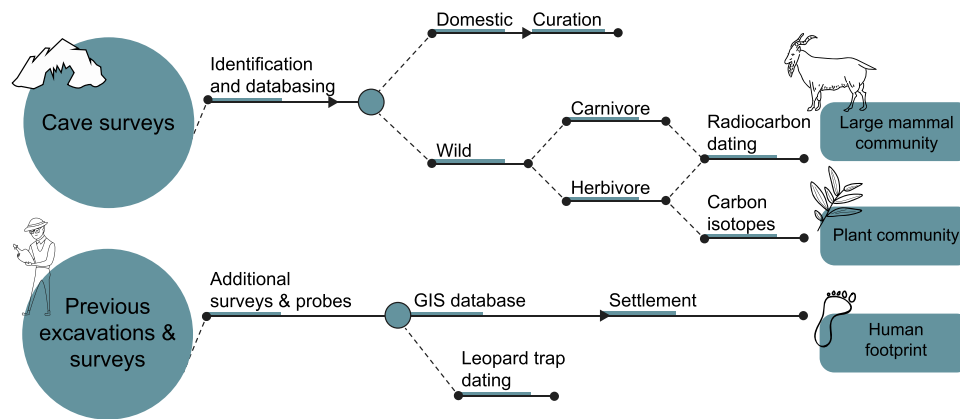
Cave surveys

Identification and databasing

Domestic

Curation

Wild

Carnivore

Herbivore

Radiocarbon dating

Carbon isotopes

Large mammal community

Plant community

Previous excavations & surveys

Additional surveys & probes

GIS database

Settlement

Leopard trap dating

Human footprint